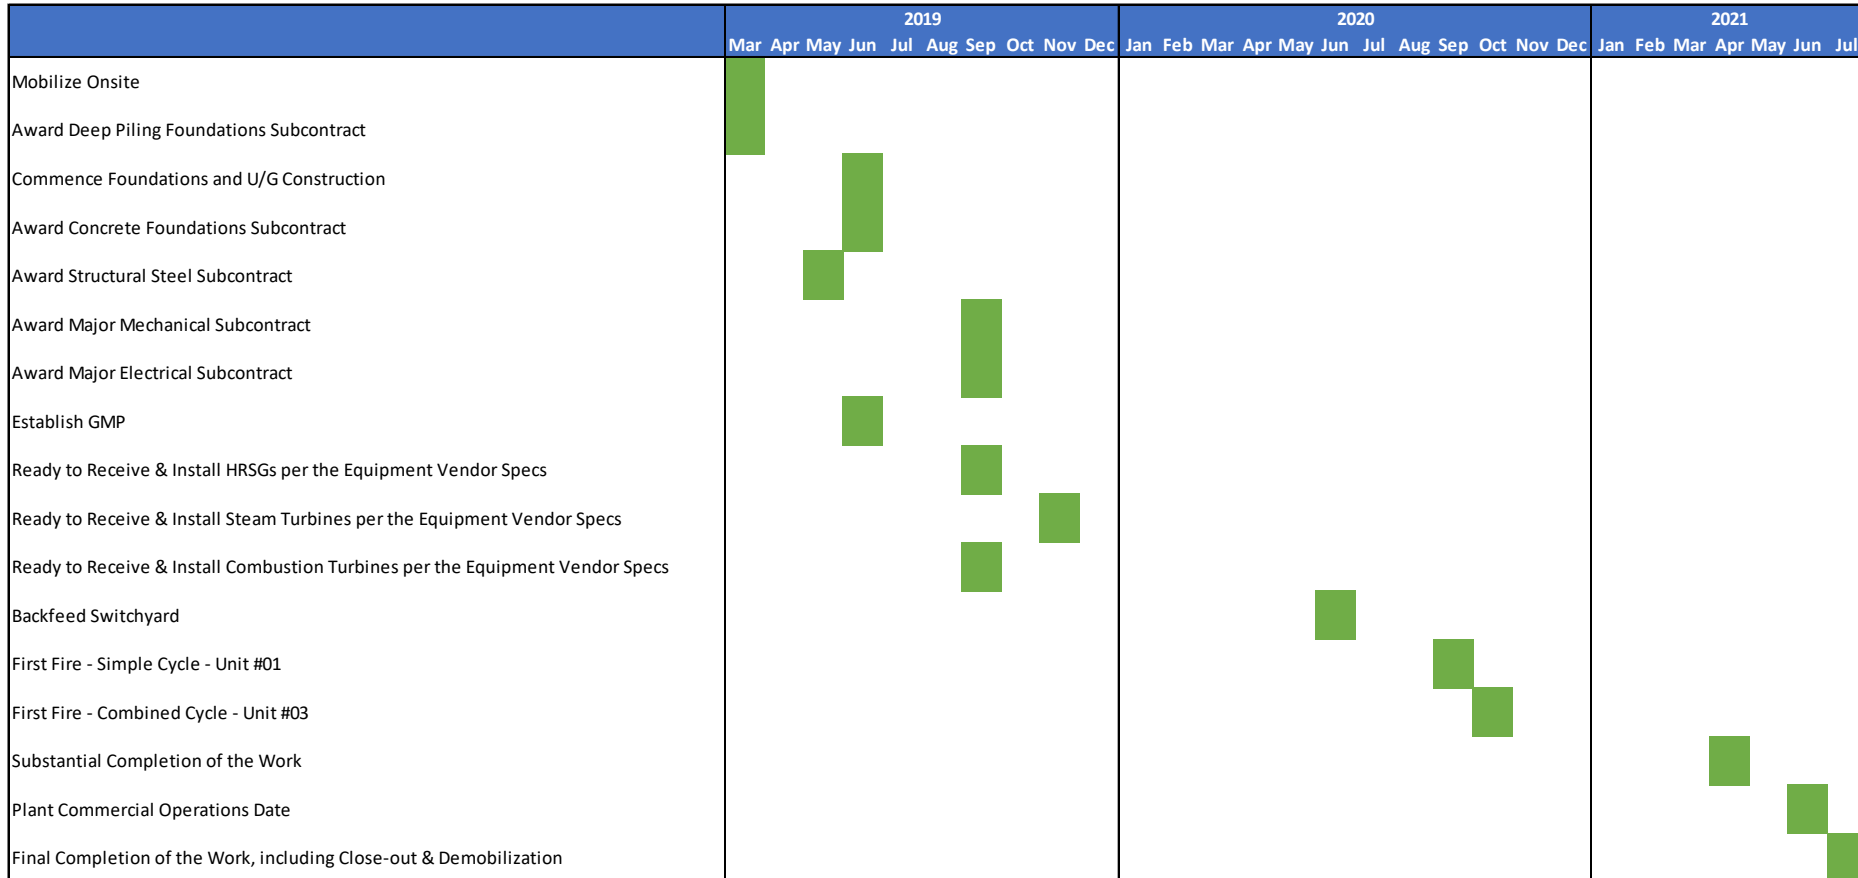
| | 2019 | 2020 | 2021 |
|---|---|---|---|
| | Mar Apr May Jun Jul Aug Sep Oct Nov Dec | Jan Feb Mar Apr May Jun Jul Aug Sep Oct Nov Dec | Jan Feb Mar Apr May Jun Jul |
| Mobilize Onsite | | | |
| Award Deep Piling Foundations Subcontract | | | |
| Commence Foundations and U/G Construction | | | |
| Award Concrete Foundations Subcontract | | | |
| Award Structural Steel Subcontract | | | |
| Award Major Mechanical Subcontract | | | |
| Award Major Electrical Subcontract | | | |
| Establish GMP | | | |
| Ready to Receive & Install HRSGs per the Equipment Vendor Specs | | | |
| Ready to Receive & Install Steam Turbines per the Equipment Vendor Specs | | | |
| Ready to Receive & Install Combustion Turbines per the Equipment Vendor Specs | | | |
| Backfeed Switchyard | | | |
| First Fire - Simple Cycle - Unit #01 | | | |
| First Fire - Combined Cycle - Unit #03 | | | |
| Substantial Completion of the Work | | | |
| Plant Commercial Operations Date | | | |
| Final Completion of the Work, including Close-out & Demobilization | | | |